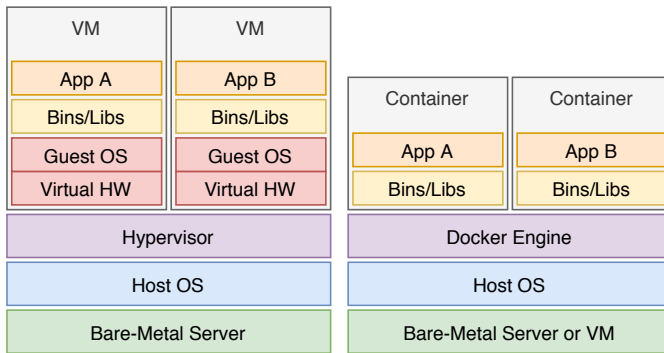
VM

App A

Bins/Libs

Guest OS

Virtual HW

VM

App B

Bins/Libs

Guest OS

Virtual HW

Hypervisor

Host OS

Bare-Metal Server

Container

App A

Bins/Libs

Container

App B

Bins/Libs

Docker Engine

Host OS

Bare-Metal Server or VM